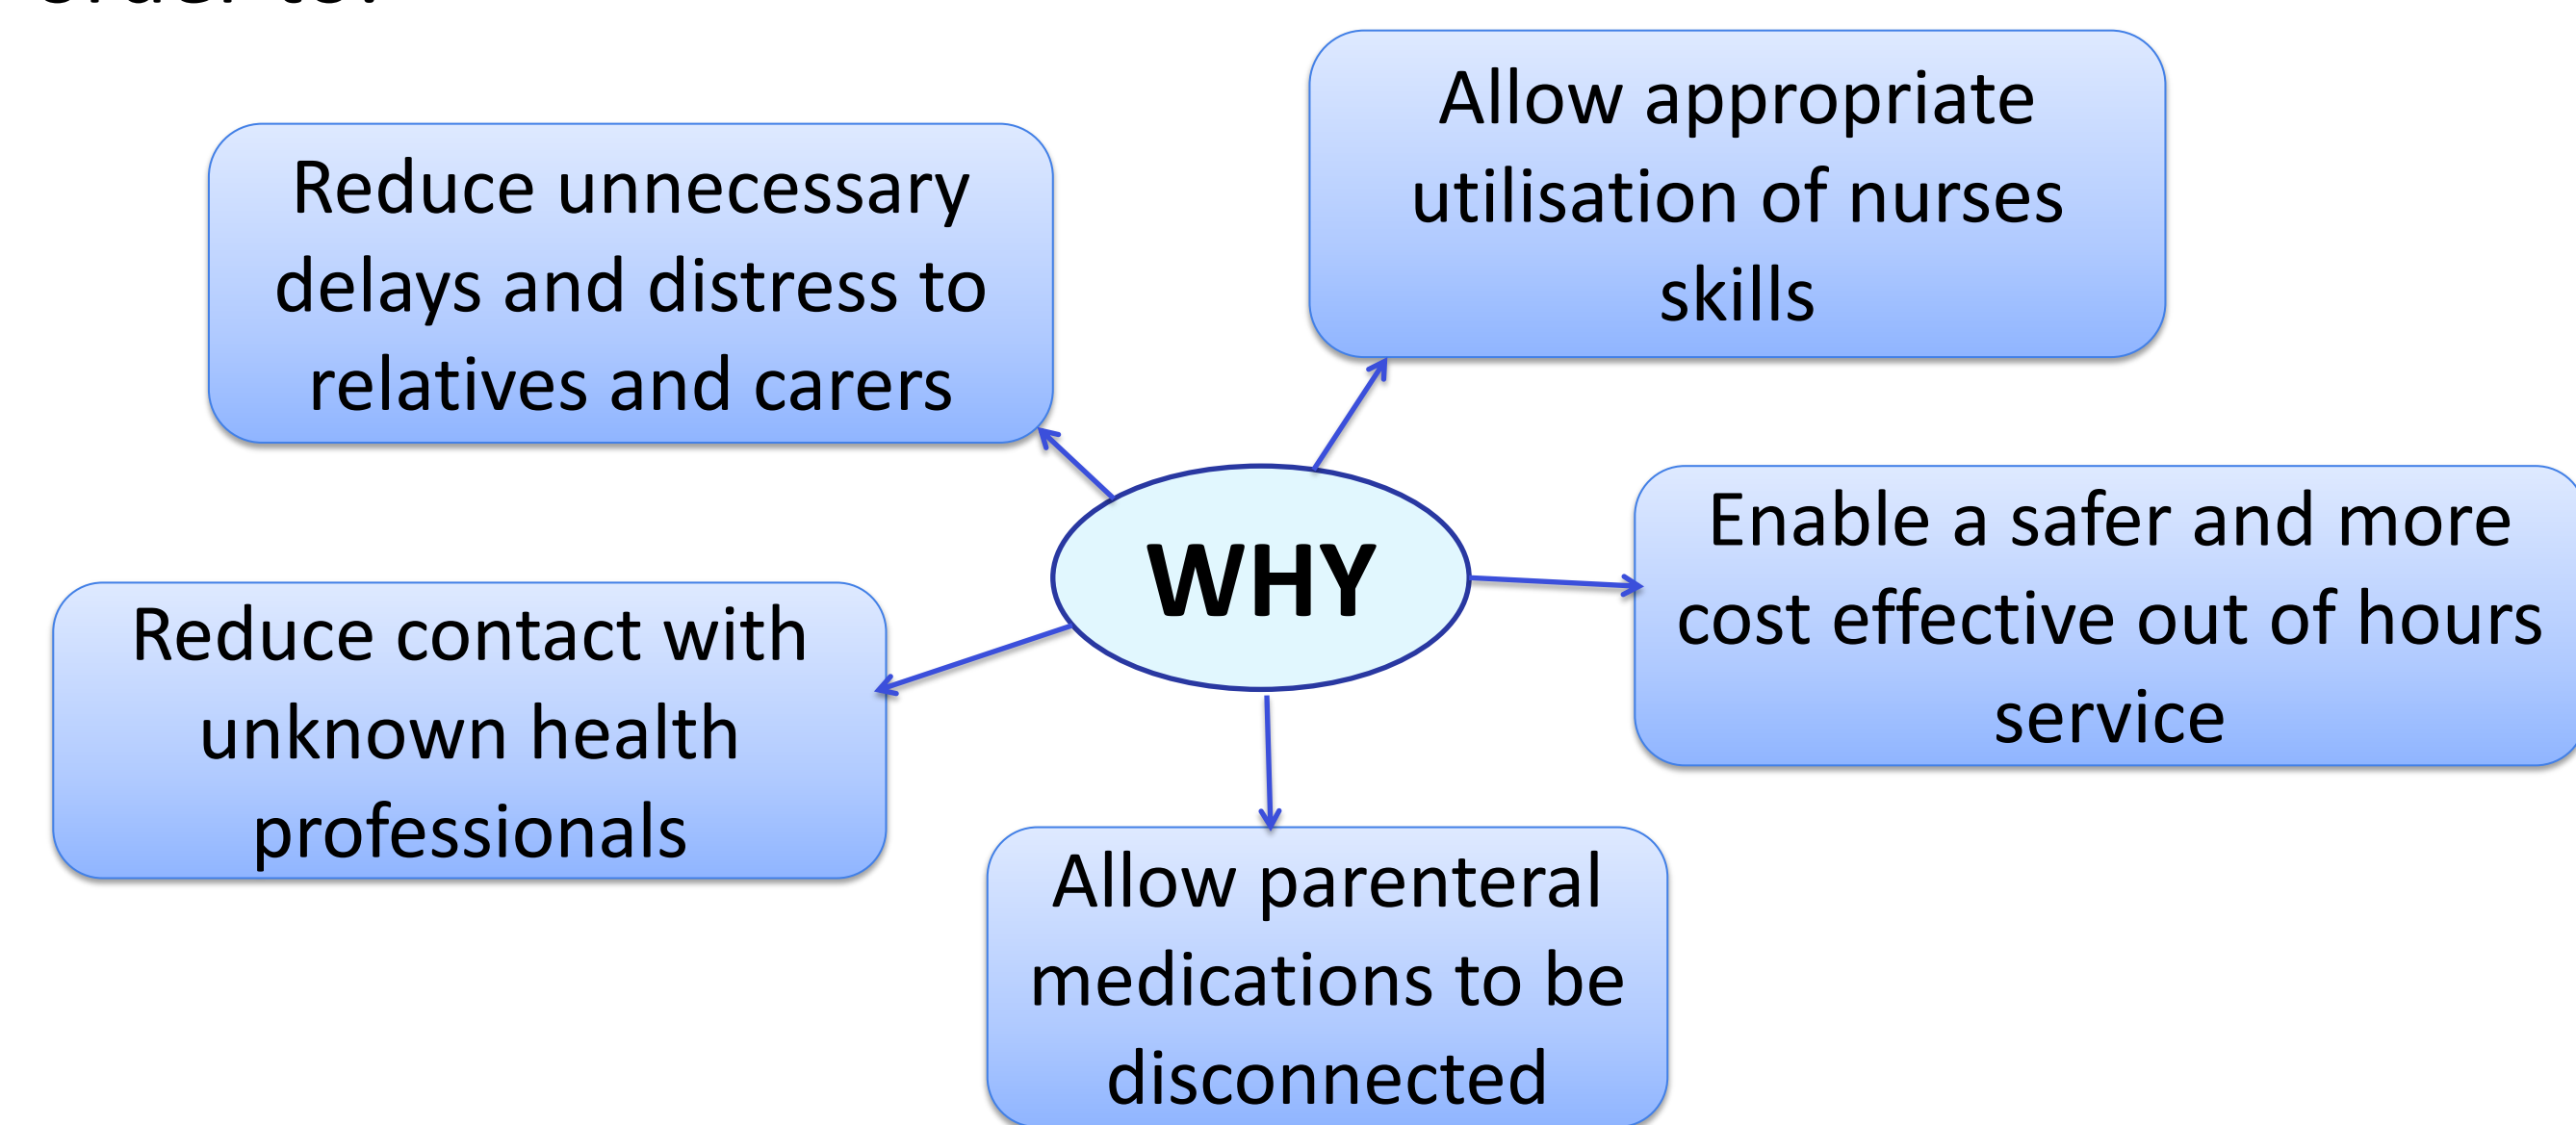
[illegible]

WHY

Reduce unnecessary delays and distress to relatives and carers

Allow appropriate utilisation of nurses skills

Enable a safer and more cost effective out of hours service

Allow parenteral medications to be disconnected

Reduce contact with unknown health professionals